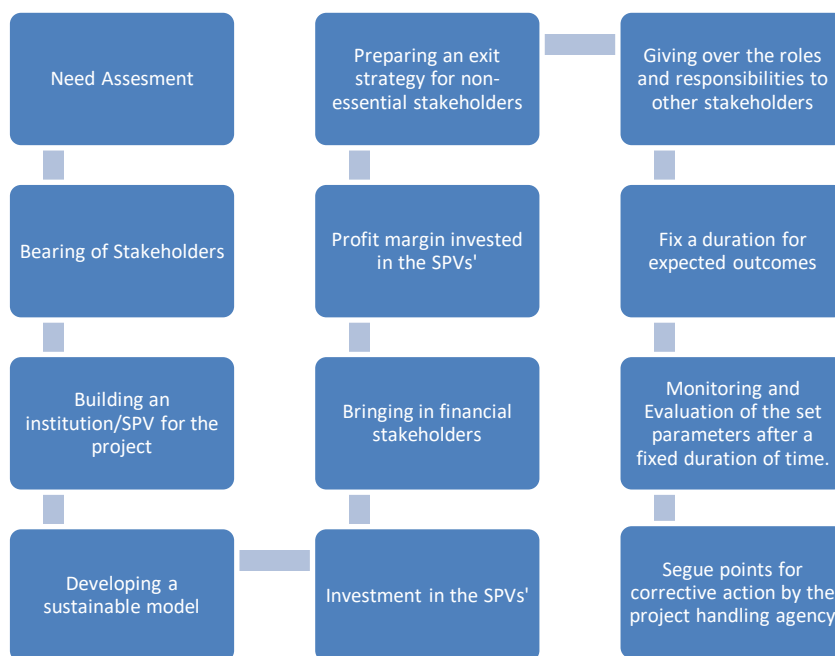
Need Assesment

Bearing of Stakeholders

Building an institution/SPV for the project

Developing a sustainable model

Investment in the SPVs'

Bringing in financial stakeholders

Profit margin invested in the SPVs'

Preparing an exit strategy for non-essential stakeholders

Giving over the roles and responsibilities to other stakeholders

Fix a duration for expected outcomes

Monitoring and Evaluation of the set parameters after a fixed duration of time.

Segue points for corrective action by the project handling agency